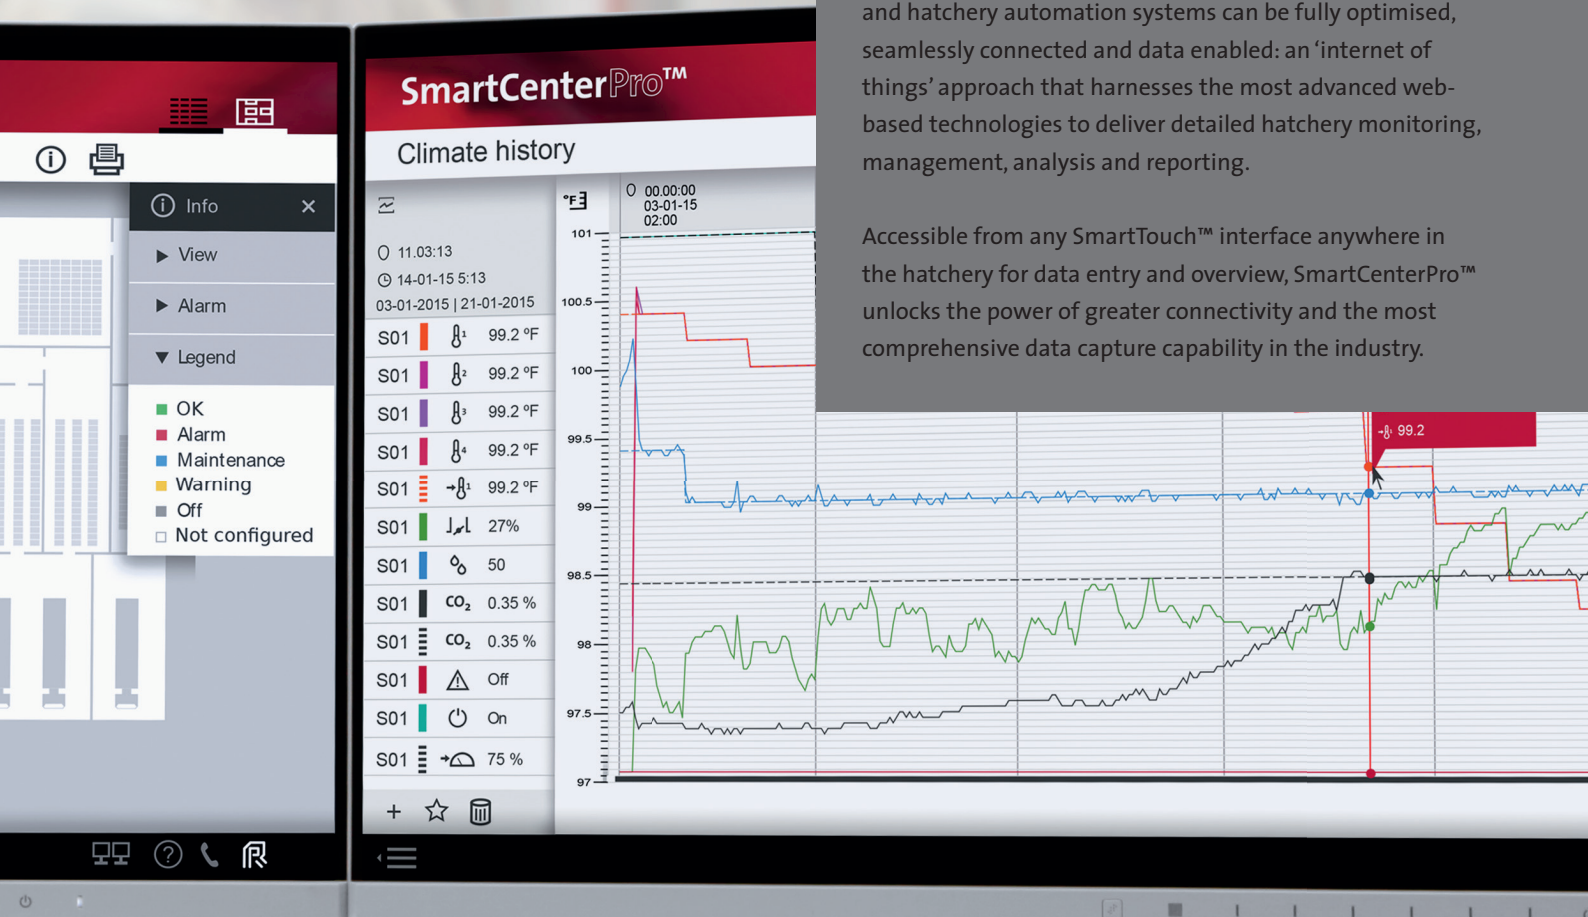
and hatchery automation systems can be fully optimised, seamlessly connected and data enabled: an 'internet of things' approach that harnesses the most advanced web-based technologies to deliver detailed hatchery monitoring, management, analysis and reporting.

Accessible from any SmartTouch™ interface anywhere in the hatchery for data entry and overview, SmartCenterPro™ unlocks the power of greater connectivity and the most comprehensive data capture capability in the industry.

Info
View
Alarm
Legend
OK
Alarm
Maintenance
Warning
Off
Not configured

SmartCenterPro™
Climate history

11.03:13
14-01-15 5:13
03-01-2015 | 21-01-2015

| S01 | 1 | 99.2 °F |
|---|---|---|
| S01 | 2 | 99.2 °F |
| S01 | 3 | 99.2 °F |
| S01 | 4 | 99.2 °F |
| S01 | 1 | 99.2 °F |
| S01 | | 27% |
| S01 | | 50 |
| S01 | $CO_2$ | 0.35 % |
| S01 | $CO_2$ | 0.35 % |
| S01 | | Off |
| S01 | | On |
| S01 | | 75 % |

°F
00:00:00
03-01-15
02:00
101
100.5
100
99.5
99
98.5
98
97.5
97
99.2